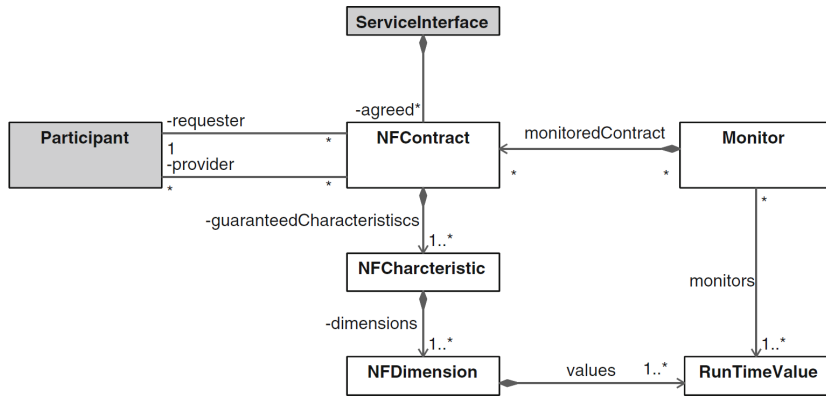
ServiceInterface

-agreed*

-requester

Participant

*

NFContract

monitoredContract

Monitor

1

-provider

*

*

*

*

*

-guaranteedCharacteristiscs

1..*

NFCharcteristic

monitors

-dimensions

1..*

1..*

NFDimension

values

1..*

RunTimeValue